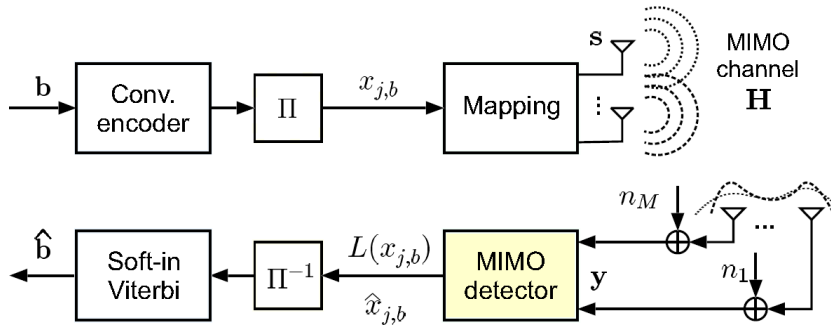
$\mathbf{b}$

Conv. encoder

$\Pi$

$x_{j,b}$

Mapping

$\mathbf{s}$

$\vdots$

MIMO channel $\mathbf{H}$

$\hat{\mathbf{b}}$

Soft-in Viterbi

$\Pi^{-1}$

$L(x_{j,b})$

$\hat{x}_{j,b}$

MIMO detector

$\mathbf{y}$

$n_M$

$n_1$

...